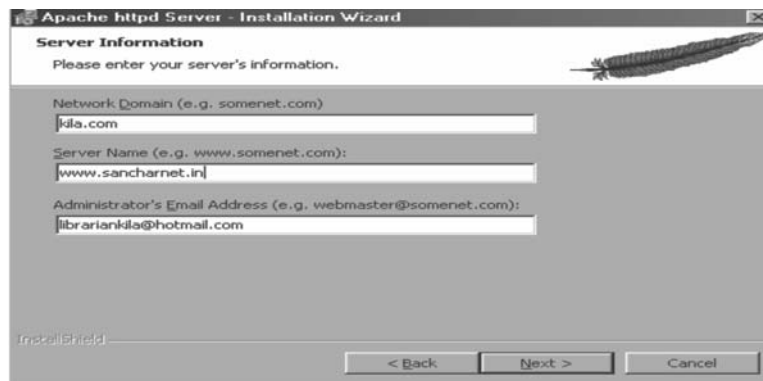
Apache httpd Server - Installation Wizard

Server Information

Please enter your server's information.

Network Domain (e.g. somenet.com)

kila.com

Server Name (e.g. www.somenet.com):

www.sancharnet.in

Administrator's Email Address (e.g. webmaster@somenet.com):

librariankila@hotmail.com

InstallShield

< Back

Next >

Cancel